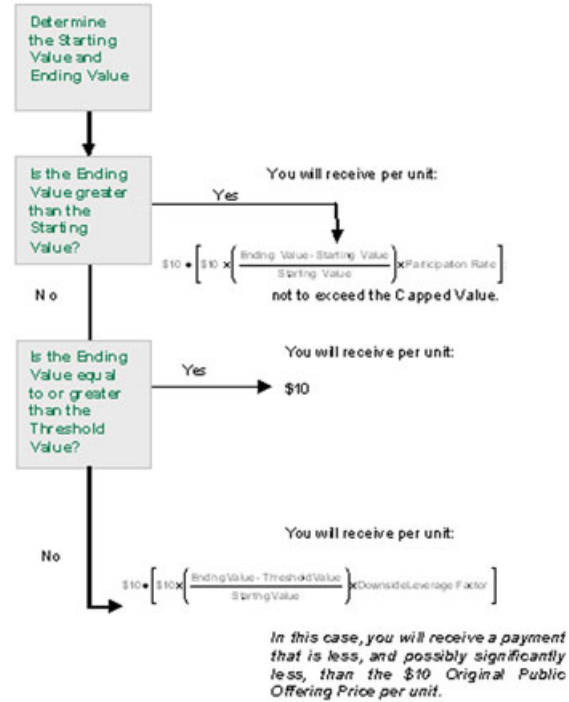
Determine the Starting Value and Ending Value

Is the Ending Value greater than the Starting Value?

Yes

You will receive per unit:

$\$10 + \left[\$10 \times \left(\frac{\text{Ending Value} - \text{Starting Value}}{\text{Starting Value}}\right) \times \text{Participation Rate}\right]$

not to exceed the Capped Value.

No

Is the Ending Value equal to or greater than the Threshold Value?

Yes

You will receive per unit:

$10

No

You will receive per unit:

$\$10 + \left[\$10 \times \left(\frac{\text{Ending Value} - \text{Threshold Value}}{\text{Starting Value}}\right) \times \text{Downside Leverage Factor}\right]$

In this case, you will receive a payment that is less, and possibly significantly less, than the $10 Original Public Offering Price per unit.